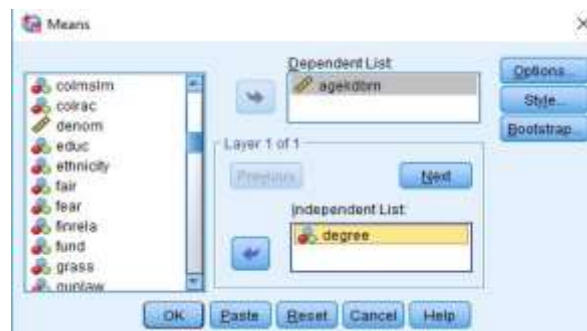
Means

×

colmslm
colrac
denom
educ
ethnicity
fair
fear
finrela
fund
grass
gunlaw

Dependent List:
agekdbrn

Layer 1 of 1
Previous
Next

Independent List:
degree

Options...
Style...
Bootstrap...

OK
Paste
Reset
Cancel
Help